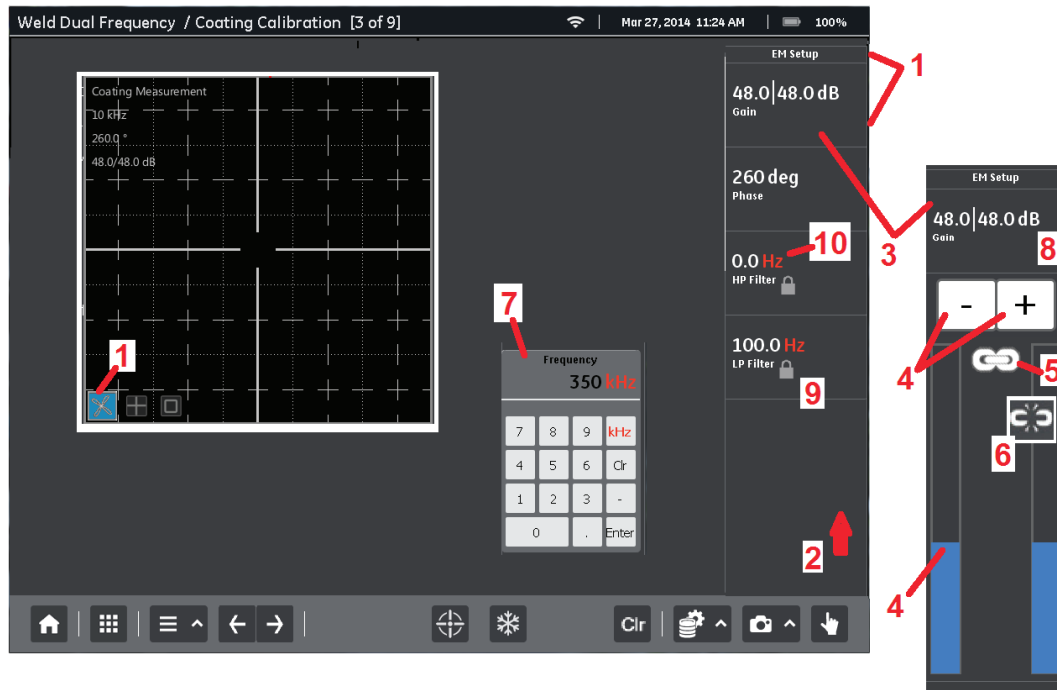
Weld Dual Frequency / Coating Calibration [3 of 9]

Mar 27, 2014 11:24 AM | 100%

Coating Measurement
10 kHz
260.0 °
48.0/48.0 dB

1

EM Setup

48.0|48.0 dB
Gain

260 deg
Phase

0.0 Hz
HP Filter

10

100.0 Hz
LP Filter

9

1

3

7

Frequency
350 kHz

| 7 | 8 | 9 | kHz |
|---|---|---|---|
| 4 | 5 | 6 | Clr |
| 1 | 2 | 3 | - |
| 0 | | . | Enter |

2

Clr

EM Setup

48.0|48.0 dB
Gain

8

-
+

4

5

6

4